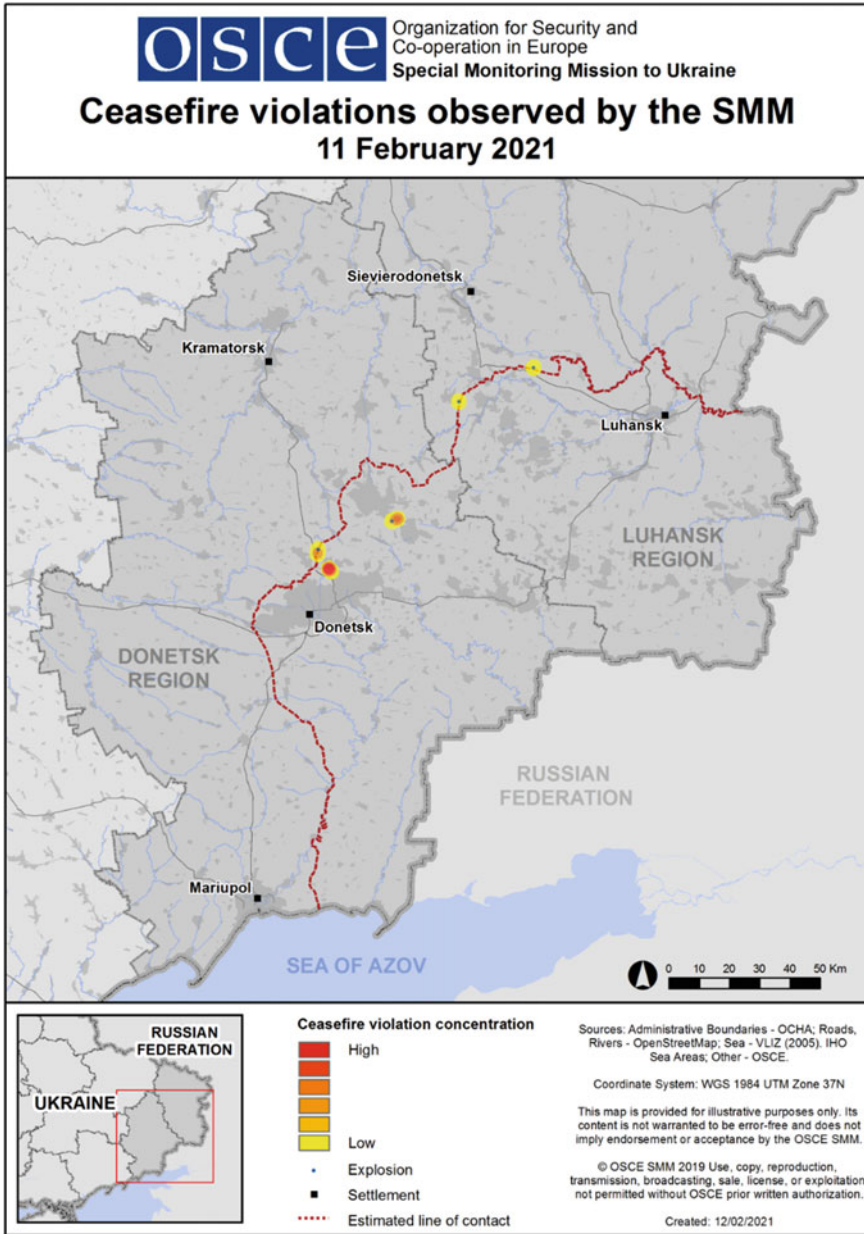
OSCE Organization for Security and Co-operation in Europe
Special Monitoring Mission to Ukraine

Ceasefire violations observed by the SMM
11 February 2021

Sievierodonetsk
Kramatorsk
Luhansk
LUHANSK REGION
Donetsk
DONETSK REGION
RUSSIAN FEDERATION
Mariupol
SEA OF AZOV
0 10 20 30 40 50 Km

RUSSIAN FEDERATION
UKRAINE

Ceasefire violation concentration
High
Low
Explosion
Settlement
Estimated line of contact

Sources: Administrative Boundaries - OCHA; Roads, Rivers - OpenStreetMap; Sea - VLIZ (2005). IHO Sea Areas; Other - OSCE.

Coordinate System: WGS 1984 UTM Zone 37N

This map is provided for illustrative purposes only. Its content is not warranted to be error-free and does not imply endorsement or acceptance by the OSCE SMM.

© OSCE SMM 2019 Use, copy, reproduction, transmission, broadcasting, sale, license, or exploitation not permitted without OSCE prior written authorization.

Created: 12/02/2021